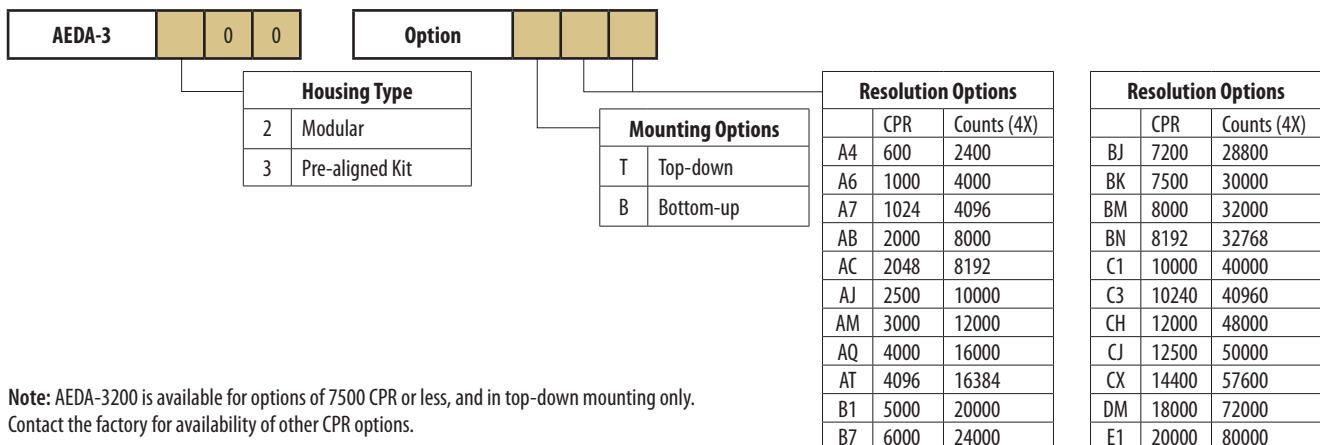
| AEDA-3 | | 0 | 0 |
|---|---|---|---|

| Option | | | |
|---|---|---|---|

| Housing Type | |
|---|---|
| 2 | Modular |
| 3 | Pre-aligned Kit |

| Mounting Options | |
|---|---|
| T | Top-down |
| B | Bottom-up |

| Resolution Options | | |
|---|---|---|
| | CPR | Counts (4X) |
| A4 | 600 | 2400 |
| A6 | 1000 | 4000 |
| A7 | 1024 | 4096 |
| AB | 2000 | 8000 |
| AC | 2048 | 8192 |
| AJ | 2500 | 10000 |
| AM | 3000 | 12000 |
| AQ | 4000 | 16000 |
| AT | 4096 | 16384 |
| B1 | 5000 | 20000 |
| B7 | 6000 | 24000 |

| Resolution Options | | |
|---|---|---|
| | CPR | Counts (4X) |
| BJ | 7200 | 28800 |
| BK | 7500 | 30000 |
| BM | 8000 | 32000 |
| BN | 8192 | 32768 |
| C1 | 10000 | 40000 |
| C3 | 10240 | 40960 |
| CH | 12000 | 48000 |
| CJ | 12500 | 50000 |
| CX | 14400 | 57600 |
| DM | 18000 | 72000 |
| E1 | 20000 | 80000 |

**Note:** AEDA-3200 is available for options of 7500 CPR or less, and in top-down mounting only. Contact the factory for availability of other CPR options.